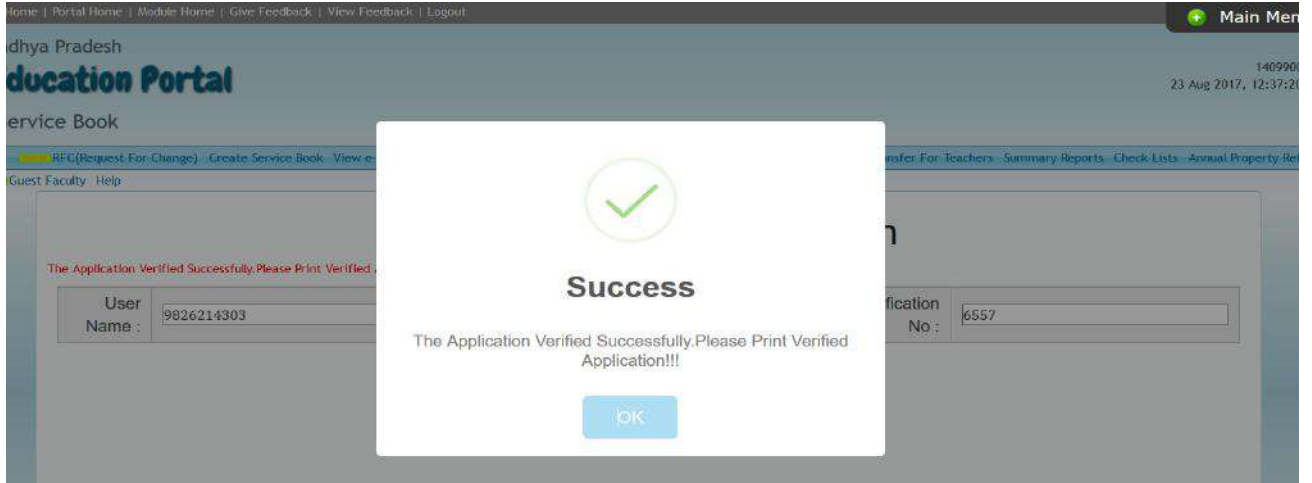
ome | Portal Home | Module Home | Give Feedback | View Feedback | Logout

Main Men

dhya Pradesh

ducation Portal

ervice Book

140990
23 Aug 2017, 12:37:2

REC(Request For Change) Create Service Book View e- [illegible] nsfer For Teachers Summary Reports Check Lists Annual Property Re

Guest Faculty Help

n

The Application Verified Successfully.Please Print Verified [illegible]

User Name : 9826214303

fication No : 6557

Success

The Application Verified Successfully.Please Print Verified Application!!!

OK